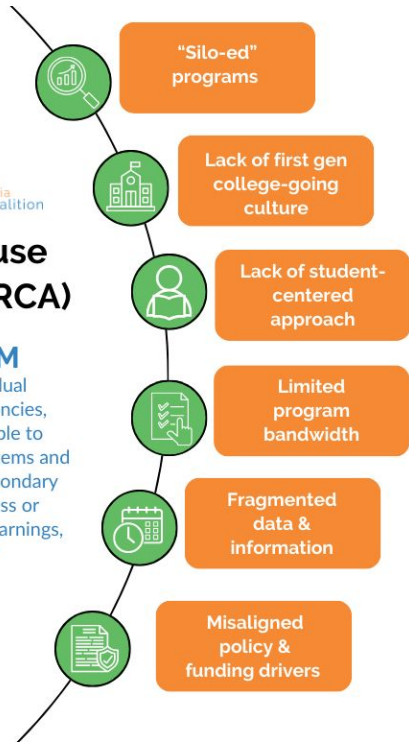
ia
alition

use
RCA)

M
dual
ncies,
ble to
ems and
ondary
ss or
arnings,

"Silo-ed" programs

Lack of first gen college-going culture

Lack of student-centered approach

Limited program bandwidth

Fragmented data & information

Misaligned policy & funding drivers